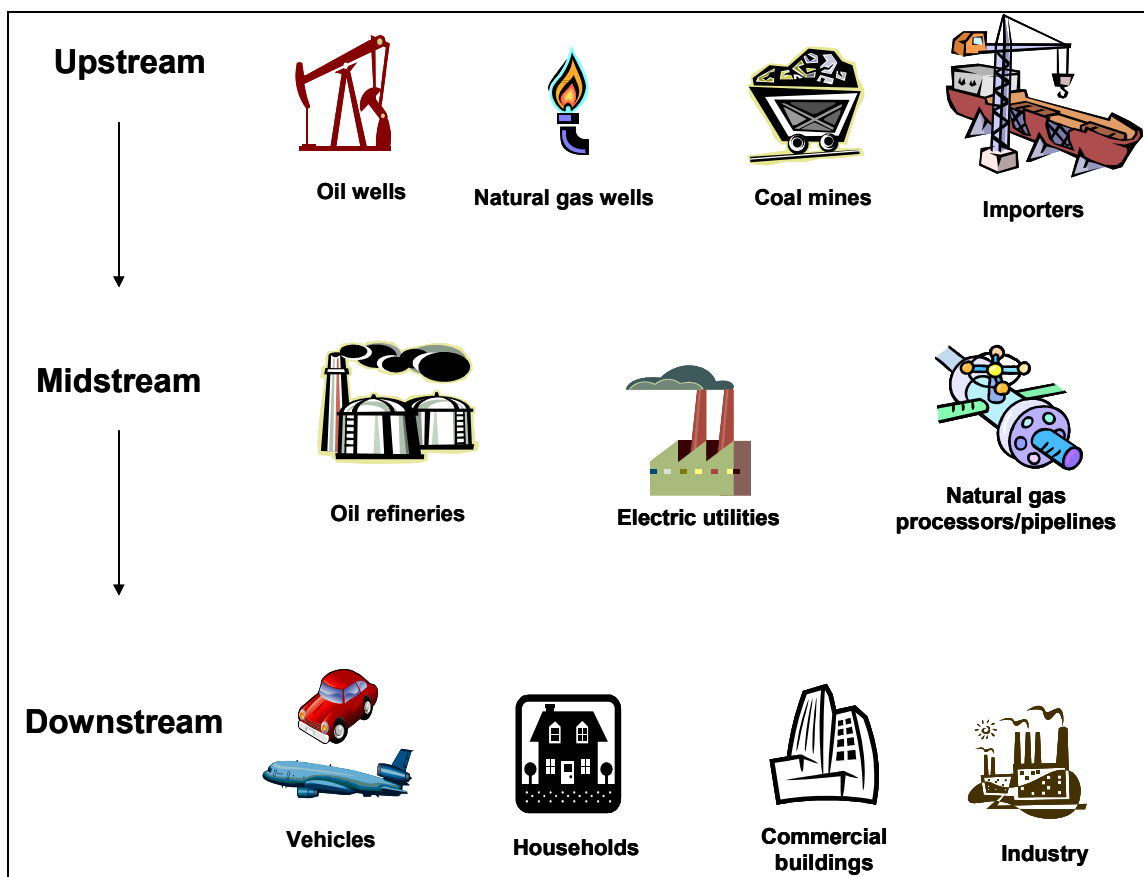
Upstream

Oil wells

Natural gas wells

Coal mines

Importers

Midstream

Oil refineries

Electric utilities

Natural gas processors/pipelines

Downstream

Vehicles

Households

Commercial buildings

Industry